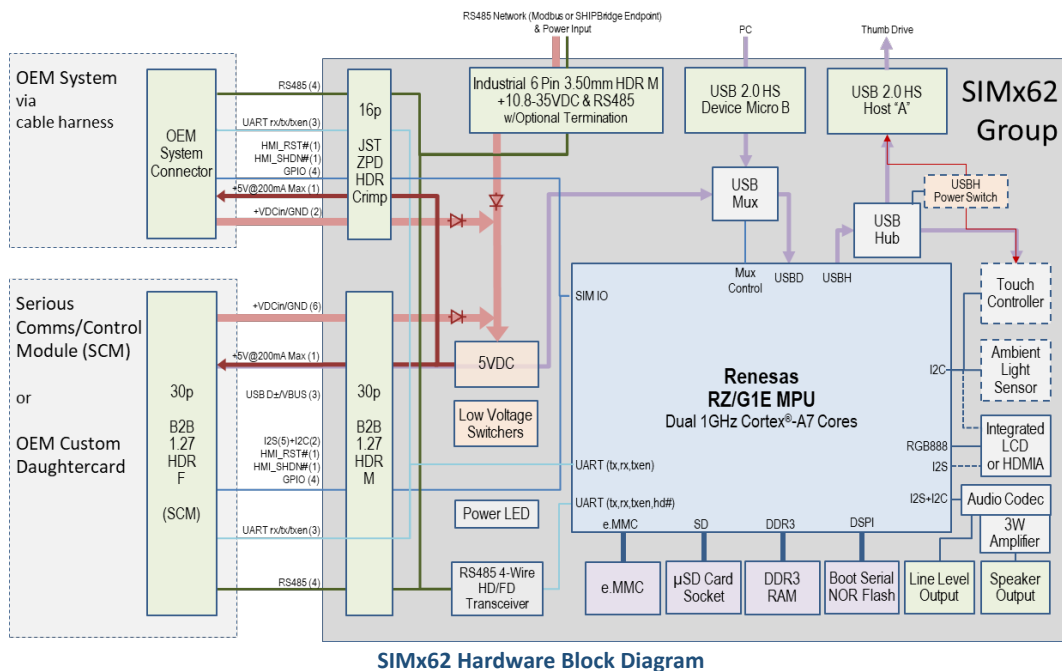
RS485 Network (Modbus or SHIPBridge Endpoint) & Power Input

PC

Thumb Drive

OEM System via cable harness

OEM System Connector

RS485 (4)

UART rx/tx/txen (3)

HMI_RST#(1)

HMI_SHDN#(1)

GPIO (4)

+5V@200mA Max (1)

+VDCin/GND (2)

16p JST ZPD HDR Crimp

Industrial 6 Pin 3.50mm HDR M +10.8-35VDC & RS485 w/Optional Termination

USB 2.0 HS Device Micro B

USB 2.0 HS Host "A"

SIMx62 Group

USB Mux

USBH Power Switch

USB Hub

Mux Control

USBD

USBH

Touch Controller

Serious Comms/Control Module (SCM)

or

OEM Custom Daughtercard

30p B2B 1.27 HDR F (SCM)

+VDCin/GND (6)

+5V@200mA Max (1)

USB D±/VBUS (3)

I2S(5)+I2C(2)

HMI_RST#(1)

HMI_SHDN#(1)

GPIO (4)

UART rx/tx/txen (3)

RS485 (4)

30p B2B 1.27 HDR M

SIM IO

5VDC

Low Voltage Switchers

Power LED

RS485 4-Wire HD/FD Transceiver

Renesas RZ/G1E MPU Dual 1GHz Cortex®-A7 Cores

UART (tx,rx,txen)

UART (tx,rx,txen,hd#)

I2C

RGB888

I2S

I2S+I2C

Ambient Light Sensor

Integrated LCD or HDMIA

Audio Codec

3W Amplifier

e.MMC

SD

DDR3

DSPI

e.MMC

µSD Card Socket

DDR3 RAM

Boot Serial NOR Flash

Line Level Output

Speaker Output

SIMx62 Hardware Block Diagram